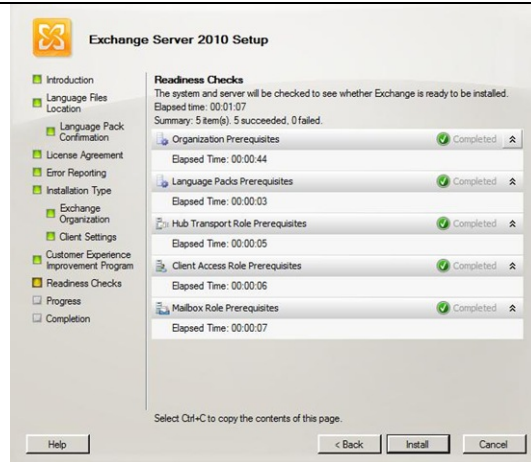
Exchange Server 2010 Setup

Introduction
Language Files Location
Language Pack Confirmation
License Agreement
Error Reporting
Installation Type
Exchange Organization
Client Settings
Customer Experience Improvement Program
Readiness Checks
Progress
Completion

Readiness Checks
The system and server will be checked to see whether Exchange is ready to be installed.
Elapsed time: 00:01:07
Summary: 5 item(s). 5 succeeded, 0 failed.

Organization Prerequisites
Completed
Elapsed Time: 00:00:44

Language Packs Prerequisites
Completed
Elapsed Time: 00:00:03

Hub Transport Role Prerequisites
Completed
Elapsed Time: 00:00:05

Client Access Role Prerequisites
Completed
Elapsed Time: 00:00:06

Mailbox Role Prerequisites
Completed
Elapsed Time: 00:00:07

Select Ctrl+C to copy the contents of this page.

Help
< Back
Install
Cancel